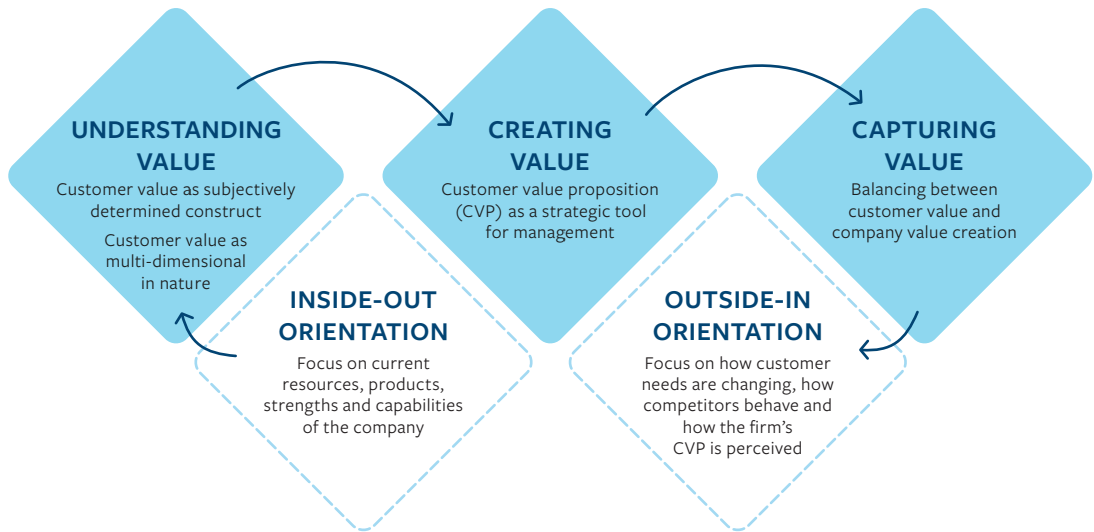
UNDERSTANDING VALUE

Customer value as subjectively determined construct

Customer value as multi-dimensional in nature

CREATING VALUE

Customer value proposition (CVP) as a strategic tool for management

CAPTURING VALUE

Balancing between customer value and company value creation

INSIDE-OUT ORIENTATION

Focus on current resources, products, strengths and capabilities of the company

OUTSIDE-IN ORIENTATION

Focus on how customer needs are changing, how competitors behave and how the firm's CVP is perceived